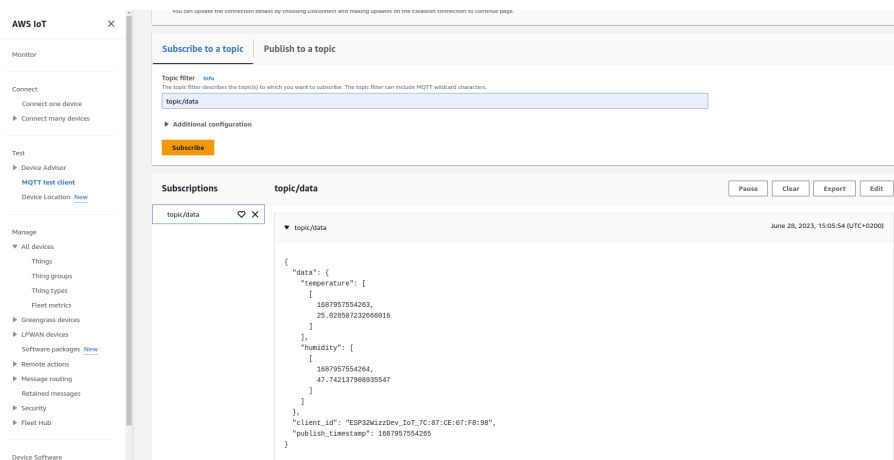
AWS IoT ×

Monitor

Connect
Connect one device
▶ Connect many devices

Test
▶ Device Advisor
MQTT test client
Device Location New

Manage
▼ All devices
Things
Thing groups
Thing types
Fleet metrics
▶ Greengrass devices
▶ LPWAN devices
Software packages New
▶ Remote actions
▶ Message routing
Retained messages
▶ Security
▶ Fleet Hub

Device Software

You can update the connection details by choosing Disconnect and making updates on the Establish connection to continue page.

Subscribe to a topic | Publish to a topic

Topic filter Info
The topic filter describes the topic(s) to which you want to subscribe. The topic filter can include MQTT wildcard characters.

topic/data

▶ Additional configuration

Subscribe

Subscriptions
topic/data

topic/data
Pause Clear Export Edit

▼ topic/data
June 28, 2023, 15:05:54 (UTC+0200)

{
"data": {
"temperature": [
[
1687957554263,
25.028587232666016
]
],
"humidity": [
[
1687957554264,
47.742137908935547
]
]
},
"client_id": "ESP32WizzDev_IoT_7C:87:CE:07:F8:98",
"publish_timestamp": 1687957554265
}